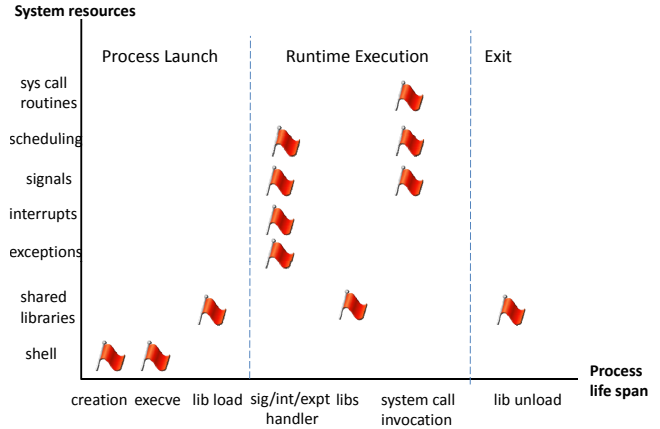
System resources

Process Launch

Runtime Execution

Exit

sys call routines

scheduling

signals

interrupts

exceptions

shared libraries

shell

Process life span

creation

execve

lib load

sig/int/expt handler

libs

system call invocation

lib unload